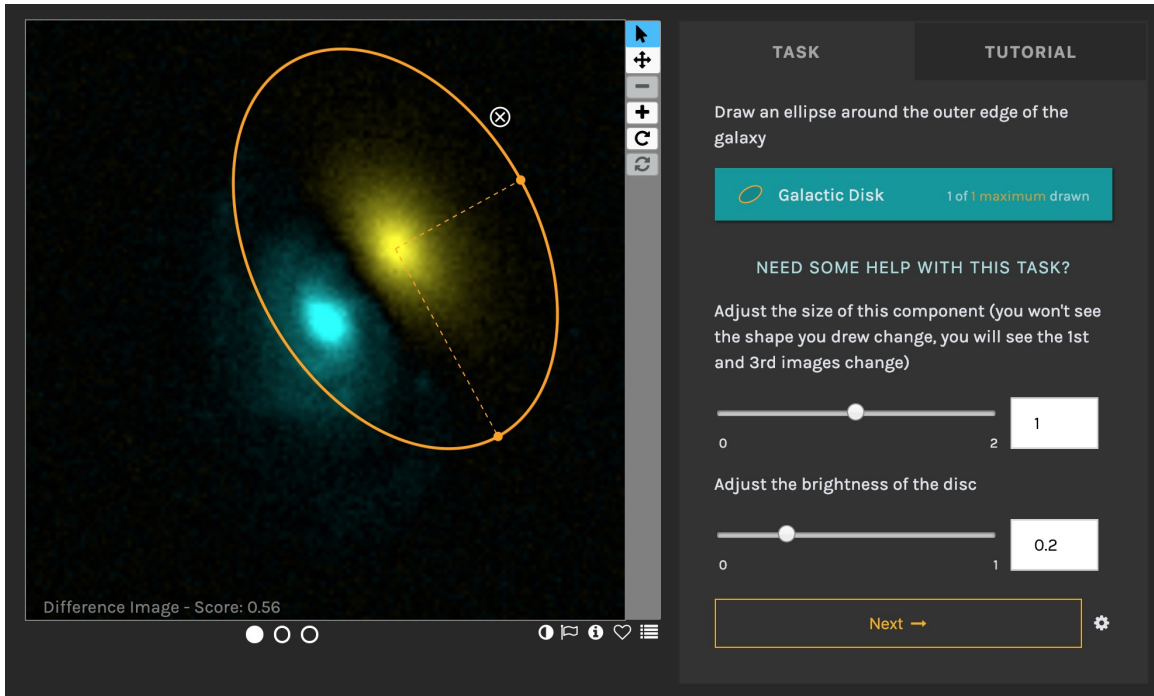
Difference Image - Score: 0.56

TASK

TUTORIAL

Draw an ellipse around the outer edge of the galaxy

Galactic Disk

1 of 1 maximum drawn

NEED SOME HELP WITH THIS TASK?

Adjust the size of this component (you won't see the shape you drew change, you will see the 1st and 3rd images change)

0

2

1

Adjust the brightness of the disc

0

1

0.2

Next →